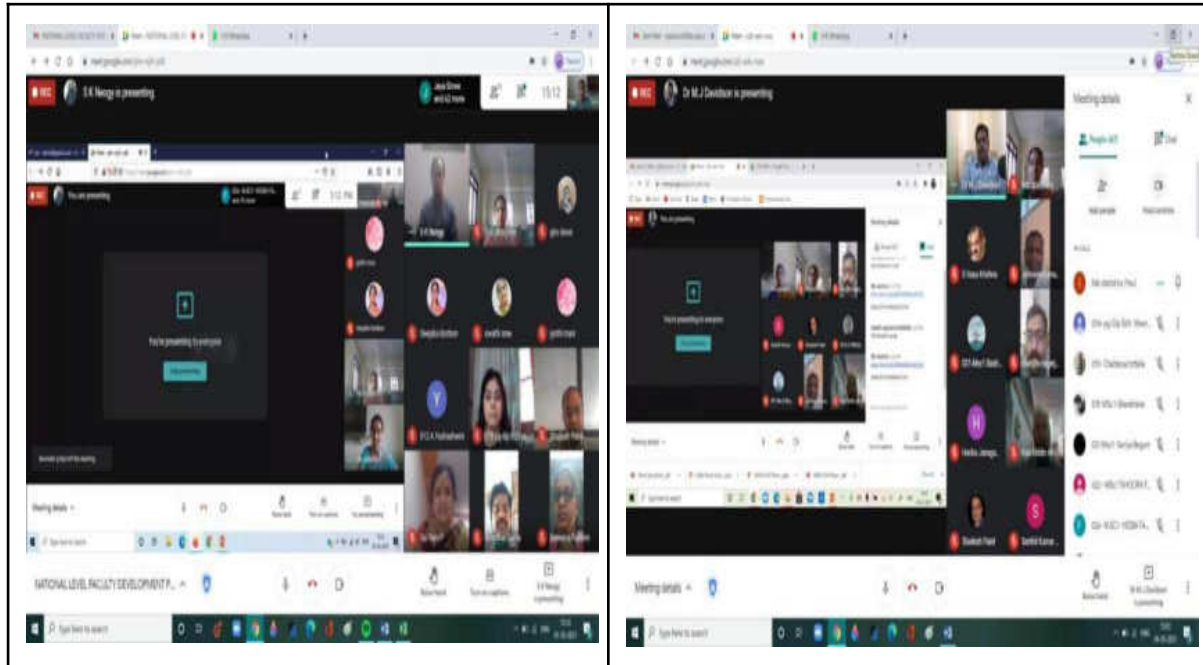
REC S K Nayagi is presenting

15:12

You are presenting

You're presenting to everyone

S K Nayagi

Swapna Borthen

swathi mee

Meeting details

NATIONAL LEVEL FACULTY DEVELOPMENT P...

Raise hand

Turn on captions

S K Nayagi is presenting

Type here to search

REC Dr M J Davidson is presenting

Meeting details

People

Chat

You're presenting to everyone

Harsha Jannapu

Sushant Patel

Santhil Kumar

Meeting details

Raise hand

Dr M J Davidson is presenting

Type here to search